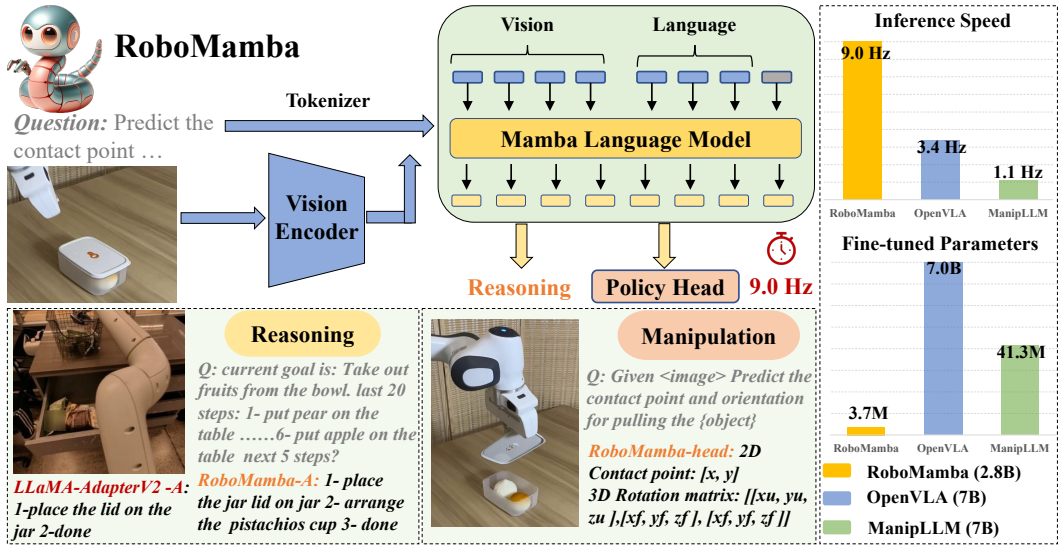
RoboMamba

Question: Predict the contact point …

Tokenizer

Vision Encoder

Vision

Language

Mamba Language Model

Reasoning

Policy Head

9.0 Hz

Inference Speed

9.0 Hz

3.4 Hz

1.1 Hz

RoboMamba

OpenVLA

ManipLLM

Fine-tuned Parameters

7.0B

41.3M

3.7M

RoboMamba

OpenVLA

ManipLLM

RoboMamba (2.8B)

OpenVLA (7B)

ManipLLM (7B)

Reasoning

Q: current goal is: Take out fruits from the bowl. last 20 steps: 1- put pear on the table ……6- put apple on the table next 5 steps?

RoboMamba-A: 1- place the jar lid on jar 2- arrange the pistachios cup 3- done

LLaMA-AdapterV2 -A: 1-place the lid on the jar 2-done

Manipulation

Q: Given <image> Predict the contact point and orientation for pulling the {object}

RoboMamba-head: 2D Contact point: [x, y]

3D Rotation matrix: [[xu, yu, zu ],[xf, yf, zf ], [xf, yf, zf ]]